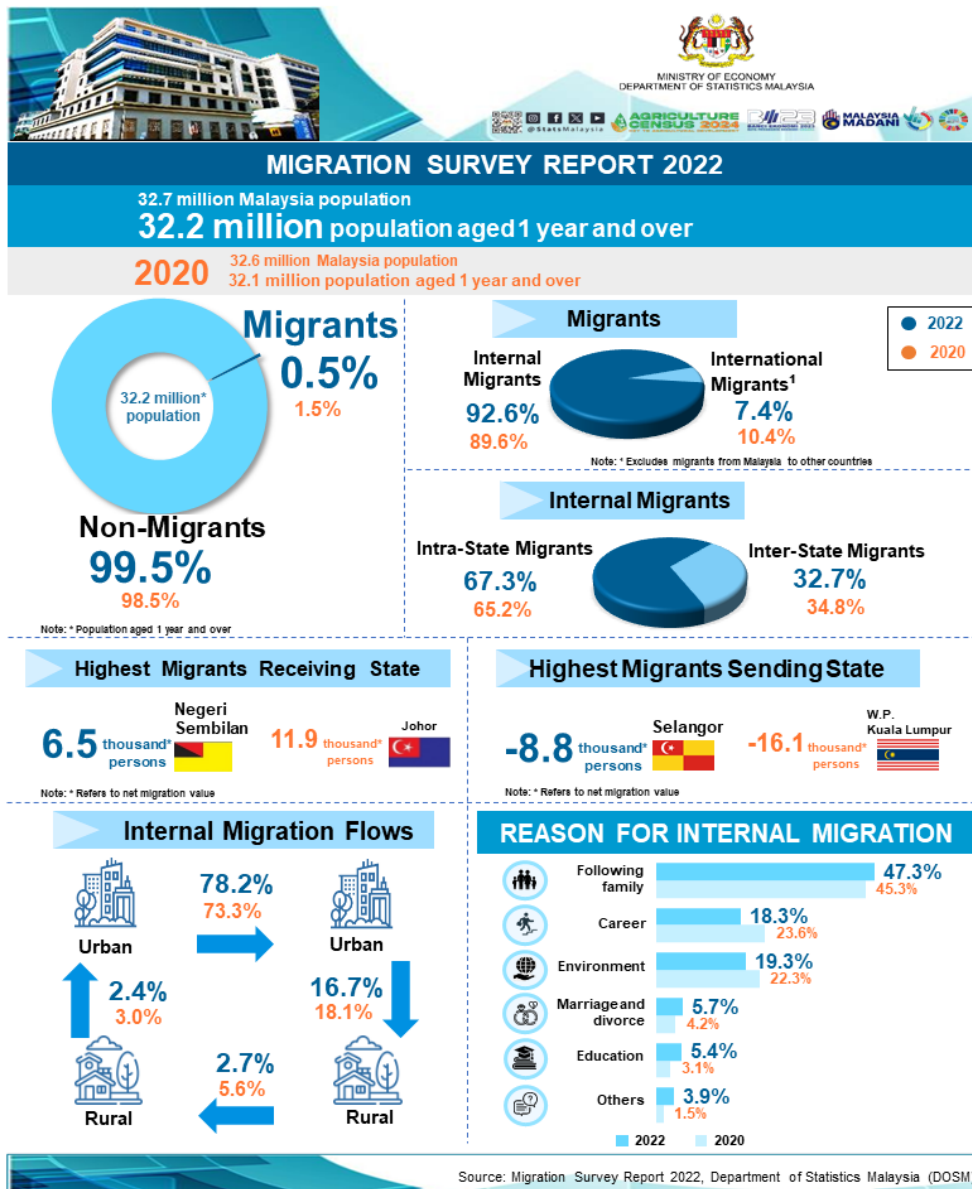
MINISTRY OF ECONOMY
DEPARTMENT OF STATISTICS MALAYSIA

@StatsMalaysia AGRICULTURE CENSUS 2024 MALAYSIA MADANI

MIGRATION SURVEY REPORT 2022

32.7 million Malaysia population
32.2 million population aged 1 year and over

2020 32.6 million Malaysia population
32.1 million population aged 1 year and over

Migrants
0.5%
1.5%

32.2 million* population

Non-Migrants
99.5%
98.5%

Note: * Population aged 1 year and over

Migrants

2022
2020

Internal Migrants
92.6%
89.6%

International Migrants$^1$
7.4%
10.4%

Note: $^1$ Excludes migrants from Malaysia to other countries

Internal Migrants

Intra-State Migrants
67.3%
65.2%

Inter-State Migrants
32.7%
34.8%

Highest Migrants Receiving State

6.5 thousand* persons Negeri Sembilan
11.9 thousand* persons Johor

Note: * Refers to net migration value

Highest Migrants Sending State

-8.8 thousand* persons Selangor
-16.1 thousand* persons W.P. Kuala Lumpur

Note: * Refers to net migration value

Internal Migration Flows

Urban
78.2%
73.3%
Urban
16.7%
18.1%
Rural
2.7%
5.6%
Rural
2.4%
3.0%

REASON FOR INTERNAL MIGRATION

Following family 47.3% 45.3%
Career 18.3% 23.6%
Environment 19.3% 22.3%
Marriage and divorce 5.7% 4.2%
Education 5.4% 3.1%
Others 3.9% 1.5%

2022 2020

Source: Migration Survey Report 2022, Department of Statistics Malaysia (DOSM